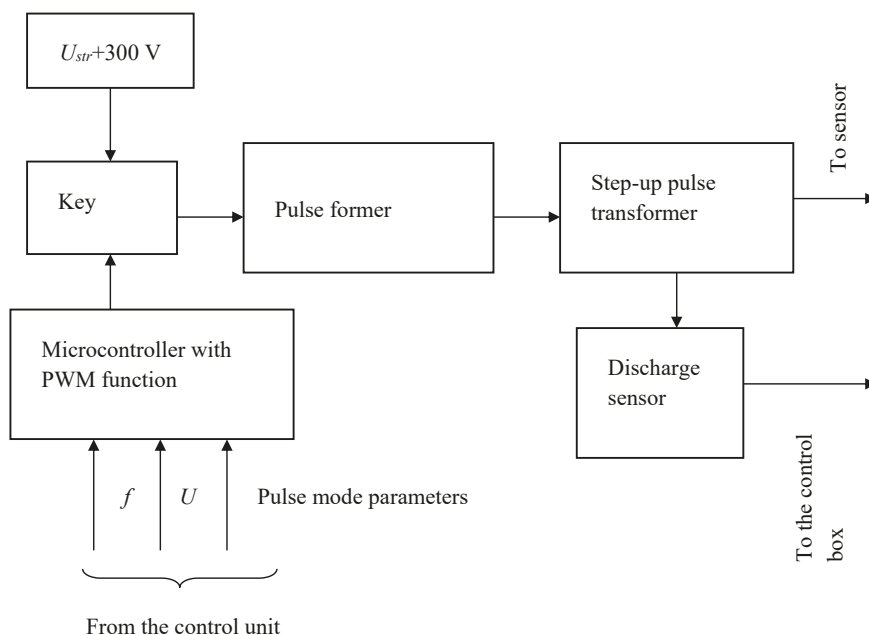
$U_{str}$+300 V

Key

Pulse former

Step-up pulse transformer

To sensor

Microcontroller with PWM function

Discharge sensor

To the control box

$f$

$U$

Pulse mode parameters

From the control unit